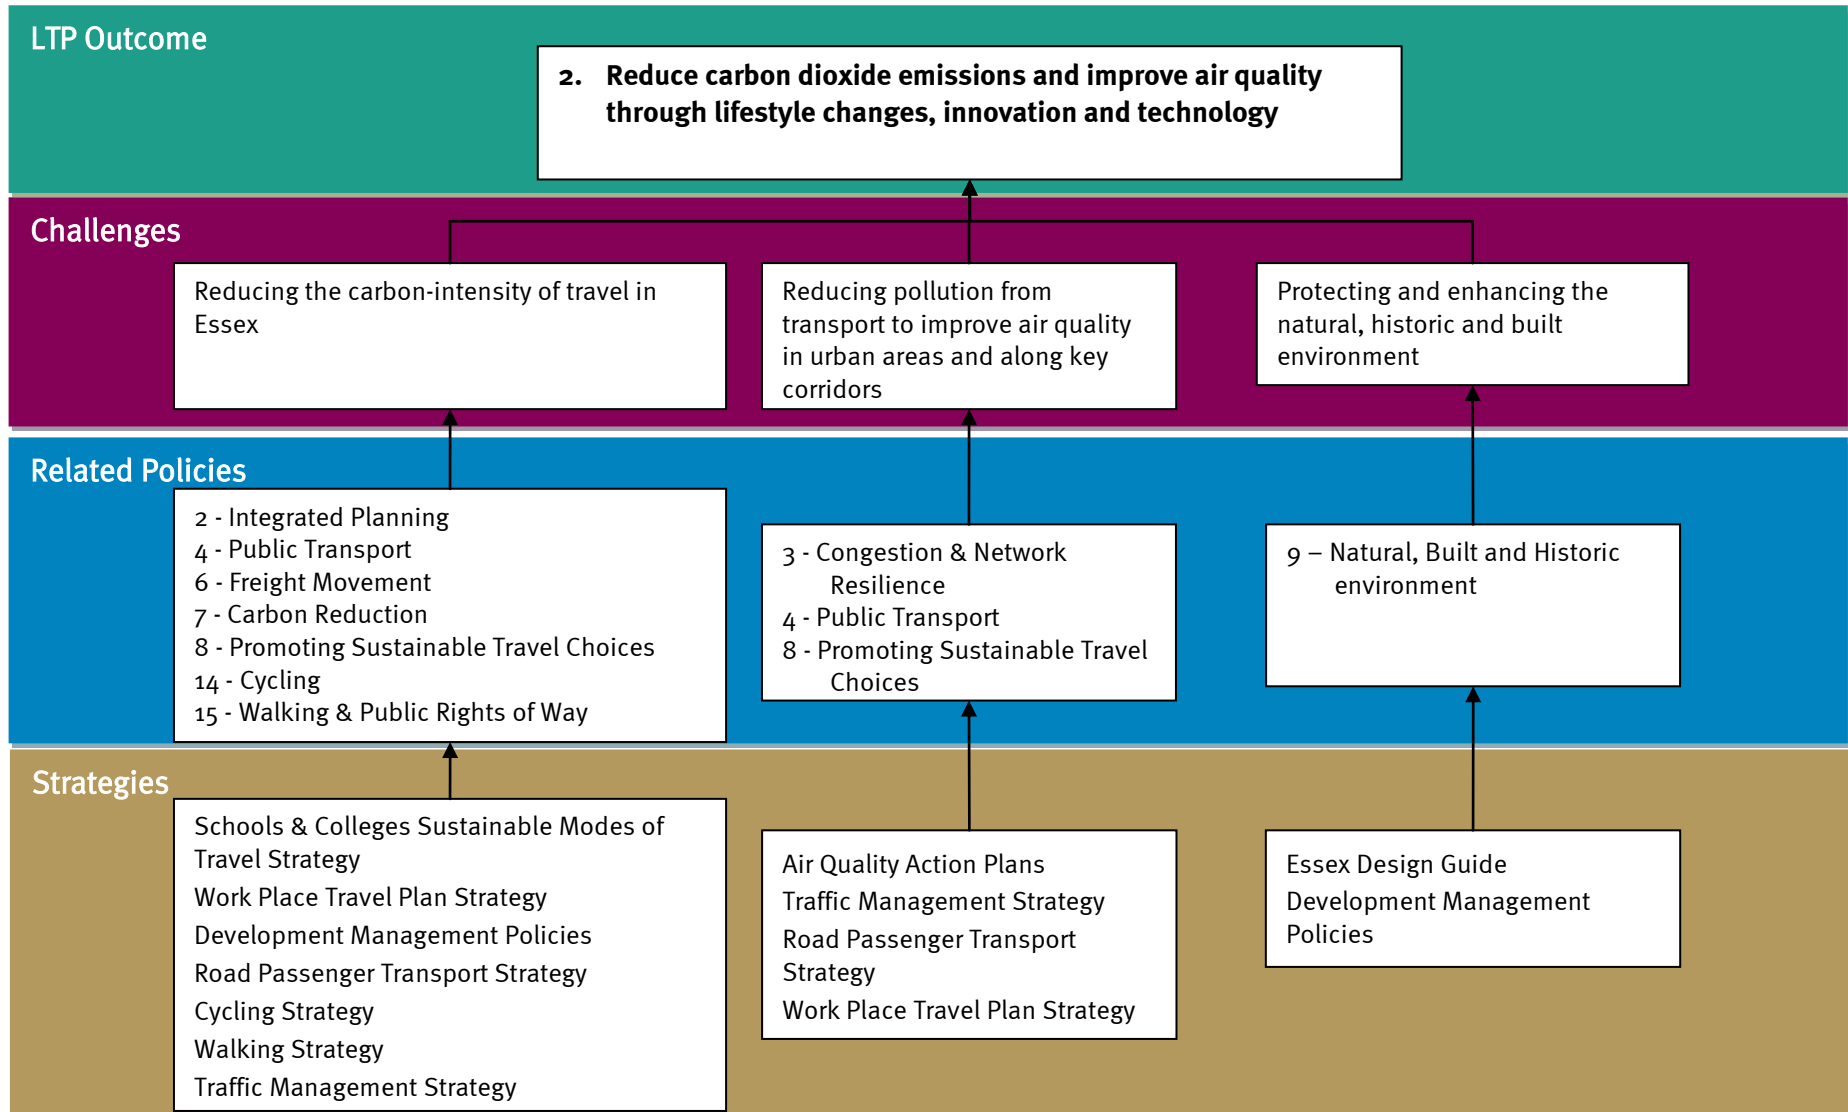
LTP Outcome

2. Reduce carbon dioxide emissions and improve air quality through lifestyle changes, innovation and technology

Challenges

Reducing the carbon-intensity of travel in Essex

Reducing pollution from transport to improve air quality in urban areas and along key corridors

Protecting and enhancing the natural, historic and built environment

Related Policies

2 - Integrated Planning
4 - Public Transport
6 - Freight Movement
7 - Carbon Reduction
8 - Promoting Sustainable Travel Choices
14 - Cycling
15 - Walking & Public Rights of Way

3 - Congestion & Network Resilience
4 - Public Transport
8 - Promoting Sustainable Travel Choices

9 – Natural, Built and Historic environment

Strategies

Schools & Colleges Sustainable Modes of Travel Strategy
Work Place Travel Plan Strategy
Development Management Policies
Road Passenger Transport Strategy
Cycling Strategy
Walking Strategy
Traffic Management Strategy

Air Quality Action Plans
Traffic Management Strategy
Road Passenger Transport Strategy
Work Place Travel Plan Strategy

Essex Design Guide
Development Management Policies